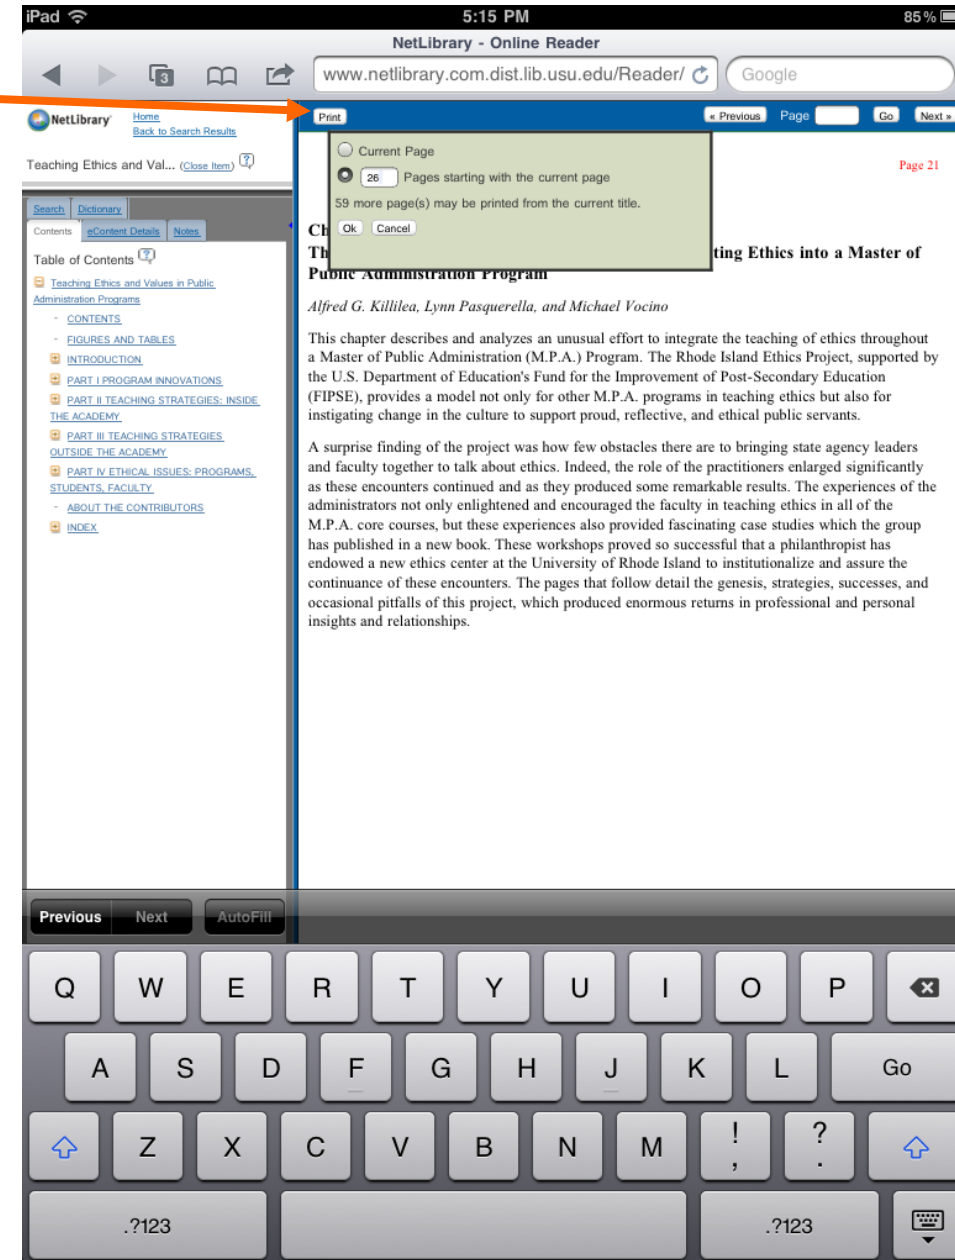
iPad 5:15 PM 85 %

NetLibrary - Online Reader

3

www.netlibrary.com.dist.lib.usu.edu/Reader/

Google

NetLibrary

Home
Back to Search Results

Teaching Ethics and Val... (Close Item) ?

Search Dictionary

Contents eContent Details Notes

Table of Contents ?

Teaching Ethics and Values in Public Administration Programs

CONTENTS

FIGURES AND TABLES

INTRODUCTION

PART I PROGRAM INNOVATIONS

PART II TEACHING STRATEGIES: INSIDE THE ACADEMY

PART III TEACHING STRATEGIES OUTSIDE THE ACADEMY

PART IV ETHICAL ISSUES: PROGRAMS, STUDENTS, FACULTY

ABOUT THE CONTRIBUTORS

INDEX

Print

« Previous Page Go Next »

Current Page

26 Pages starting with the current page

59 more page(s) may be printed from the current title.

Ok Cancel

Page 21

Ch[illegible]

Th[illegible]ting Ethics into a Master of Public Administration Program

Alfred G. Killilea, Lynn Pasquerella, and Michael Vocino

This chapter describes and analyzes an unusual effort to integrate the teaching of ethics throughout a Master of Public Administration (M.P.A.) Program. The Rhode Island Ethics Project, supported by the U.S. Department of Education's Fund for the Improvement of Post-Secondary Education (FIPSE), provides a model not only for other M.P.A. programs in teaching ethics but also for instigating change in the culture to support proud, reflective, and ethical public servants.

A surprise finding of the project was how few obstacles there are to bringing state agency leaders and faculty together to talk about ethics. Indeed, the role of the practitioners enlarged significantly as these encounters continued and as they produced some remarkable results. The experiences of the administrators not only enlightened and encouraged the faculty in teaching ethics in all of the M.P.A. core courses, but these experiences also provided fascinating case studies which the group has published in a new book. These workshops proved so successful that a philanthropist has endowed a new ethics center at the University of Rhode Island to institutionalize and assure the continuance of these encounters. The pages that follow detail the genesis, strategies, successes, and occasional pitfalls of this project, which produced enormous returns in professional and personal insights and relationships.

Previous Next AutoFill

Q W E R T Y U I O P

A S D F G H J K L Go

Z X C V B N M ! , ? .

.?123 .?123